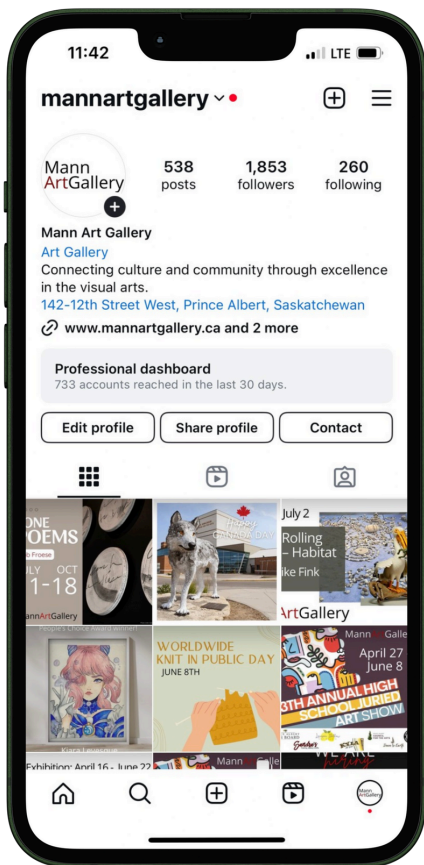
11:42

LTE

mannartgallery

Mann ArtGallery

538 posts

1,853 followers

260 following

Mann Art Gallery

Art Gallery

Connecting culture and community through excellence in the visual arts.

142-12th Street West, Prince Albert, Saskatchewan

www.mannartgallery.ca and 2 more

Professional dashboard

733 accounts reached in the last 30 days.

Edit profile

Share profile

Contact

ONE POEMS

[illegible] Froese

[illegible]LY OCT

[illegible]1-18

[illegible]annArtGallery

Happy Canada Day

July 2

Rolling – Habitat

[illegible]ike Fink

ArtGallery

People's Choice Award winner

Kiera Levesque

Exhibition: April 16 - June 22

WORLDWIDE KNIT IN PUBLIC DAY

JUNE 8TH

Mann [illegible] Galle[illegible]

April 27

June 8

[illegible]3TH ANNUAL HIGH SCHOOL JURIED ART SHOW

Mann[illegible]Galle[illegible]

Mann ArtGallery